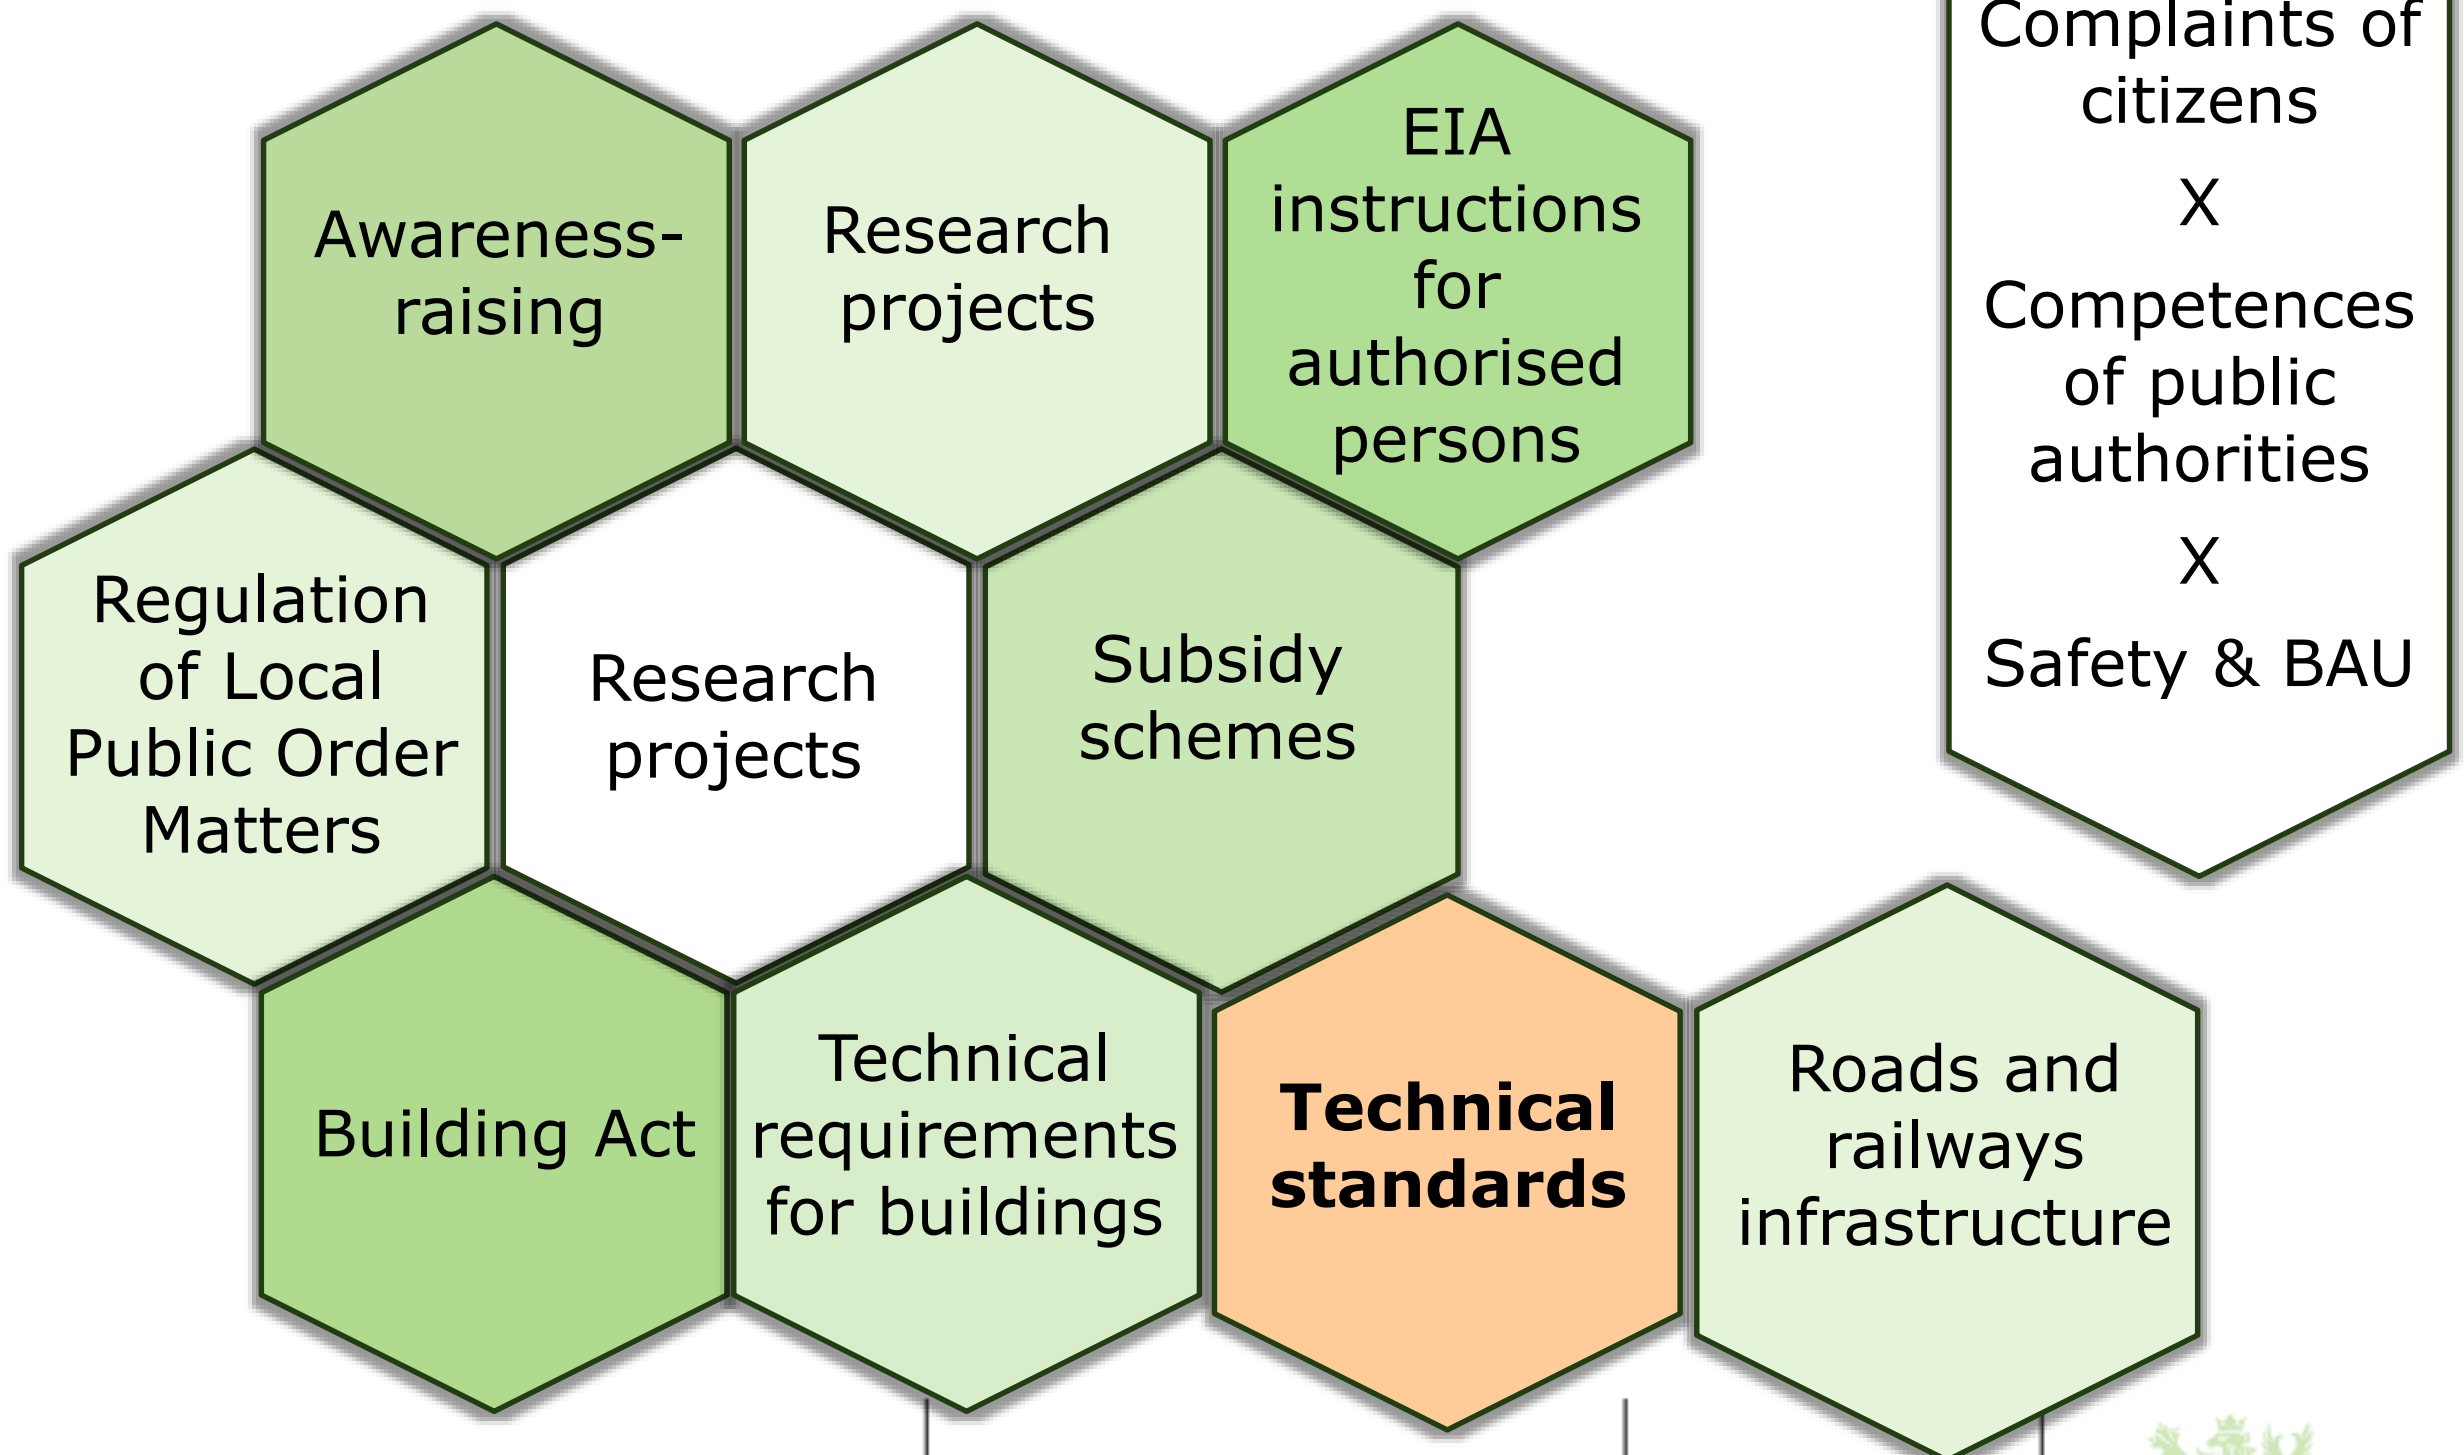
Awareness-raising

Research projects

EIA instructions for authorised persons

Complaints of citizens
X
Competences of public authorities
X
Safety & BAU

Regulation of Local Public Order Matters

Research projects

Subsidy schemes

Building Act

Technical requirements for buildings

**Technical standards**

Roads and railways infrastructure